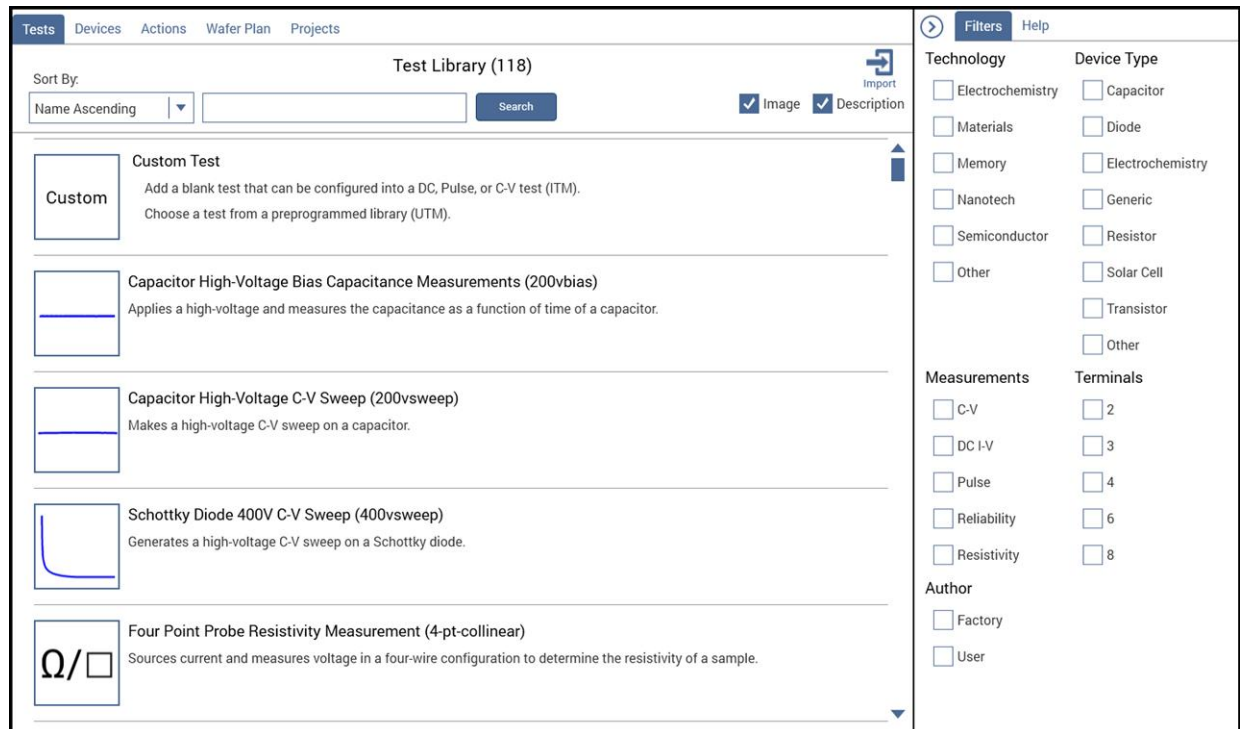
Tests Devices Actions Wafer Plan Projects

Sort By:
Name Ascending

Test Library (118)

Search

Import

Image Description

Custom

Custom Test
Add a blank test that can be configured into a DC, Pulse, or C-V test (ITM).
Choose a test from a preprogrammed library (UTM).

Capacitor High-Voltage Bias Capacitance Measurements (200vbias)
Applies a high-voltage and measures the capacitance as a function of time of a capacitor.

Capacitor High-Voltage C-V Sweep (200vsweep)
Makes a high-voltage C-V sweep on a capacitor.

Schottky Diode 400V C-V Sweep (400vsweep)
Generates a high-voltage C-V sweep on a Schottky diode.

$\Omega/\square$

Four Point Probe Resistivity Measurement (4-pt-collinear)
Sources current and measures voltage in a four-wire configuration to determine the resistivity of a sample.

Filters Help

Technology
Electrochemistry
Materials
Memory
Nanotech
Semiconductor
Other

Device Type
Capacitor
Diode
Electrochemistry
Generic
Resistor
Solar Cell
Transistor
Other

Measurements
C-V
DC I-V
Pulse
Reliability
Resistivity

Terminals
2
3
4
6
8

Author
Factory
User